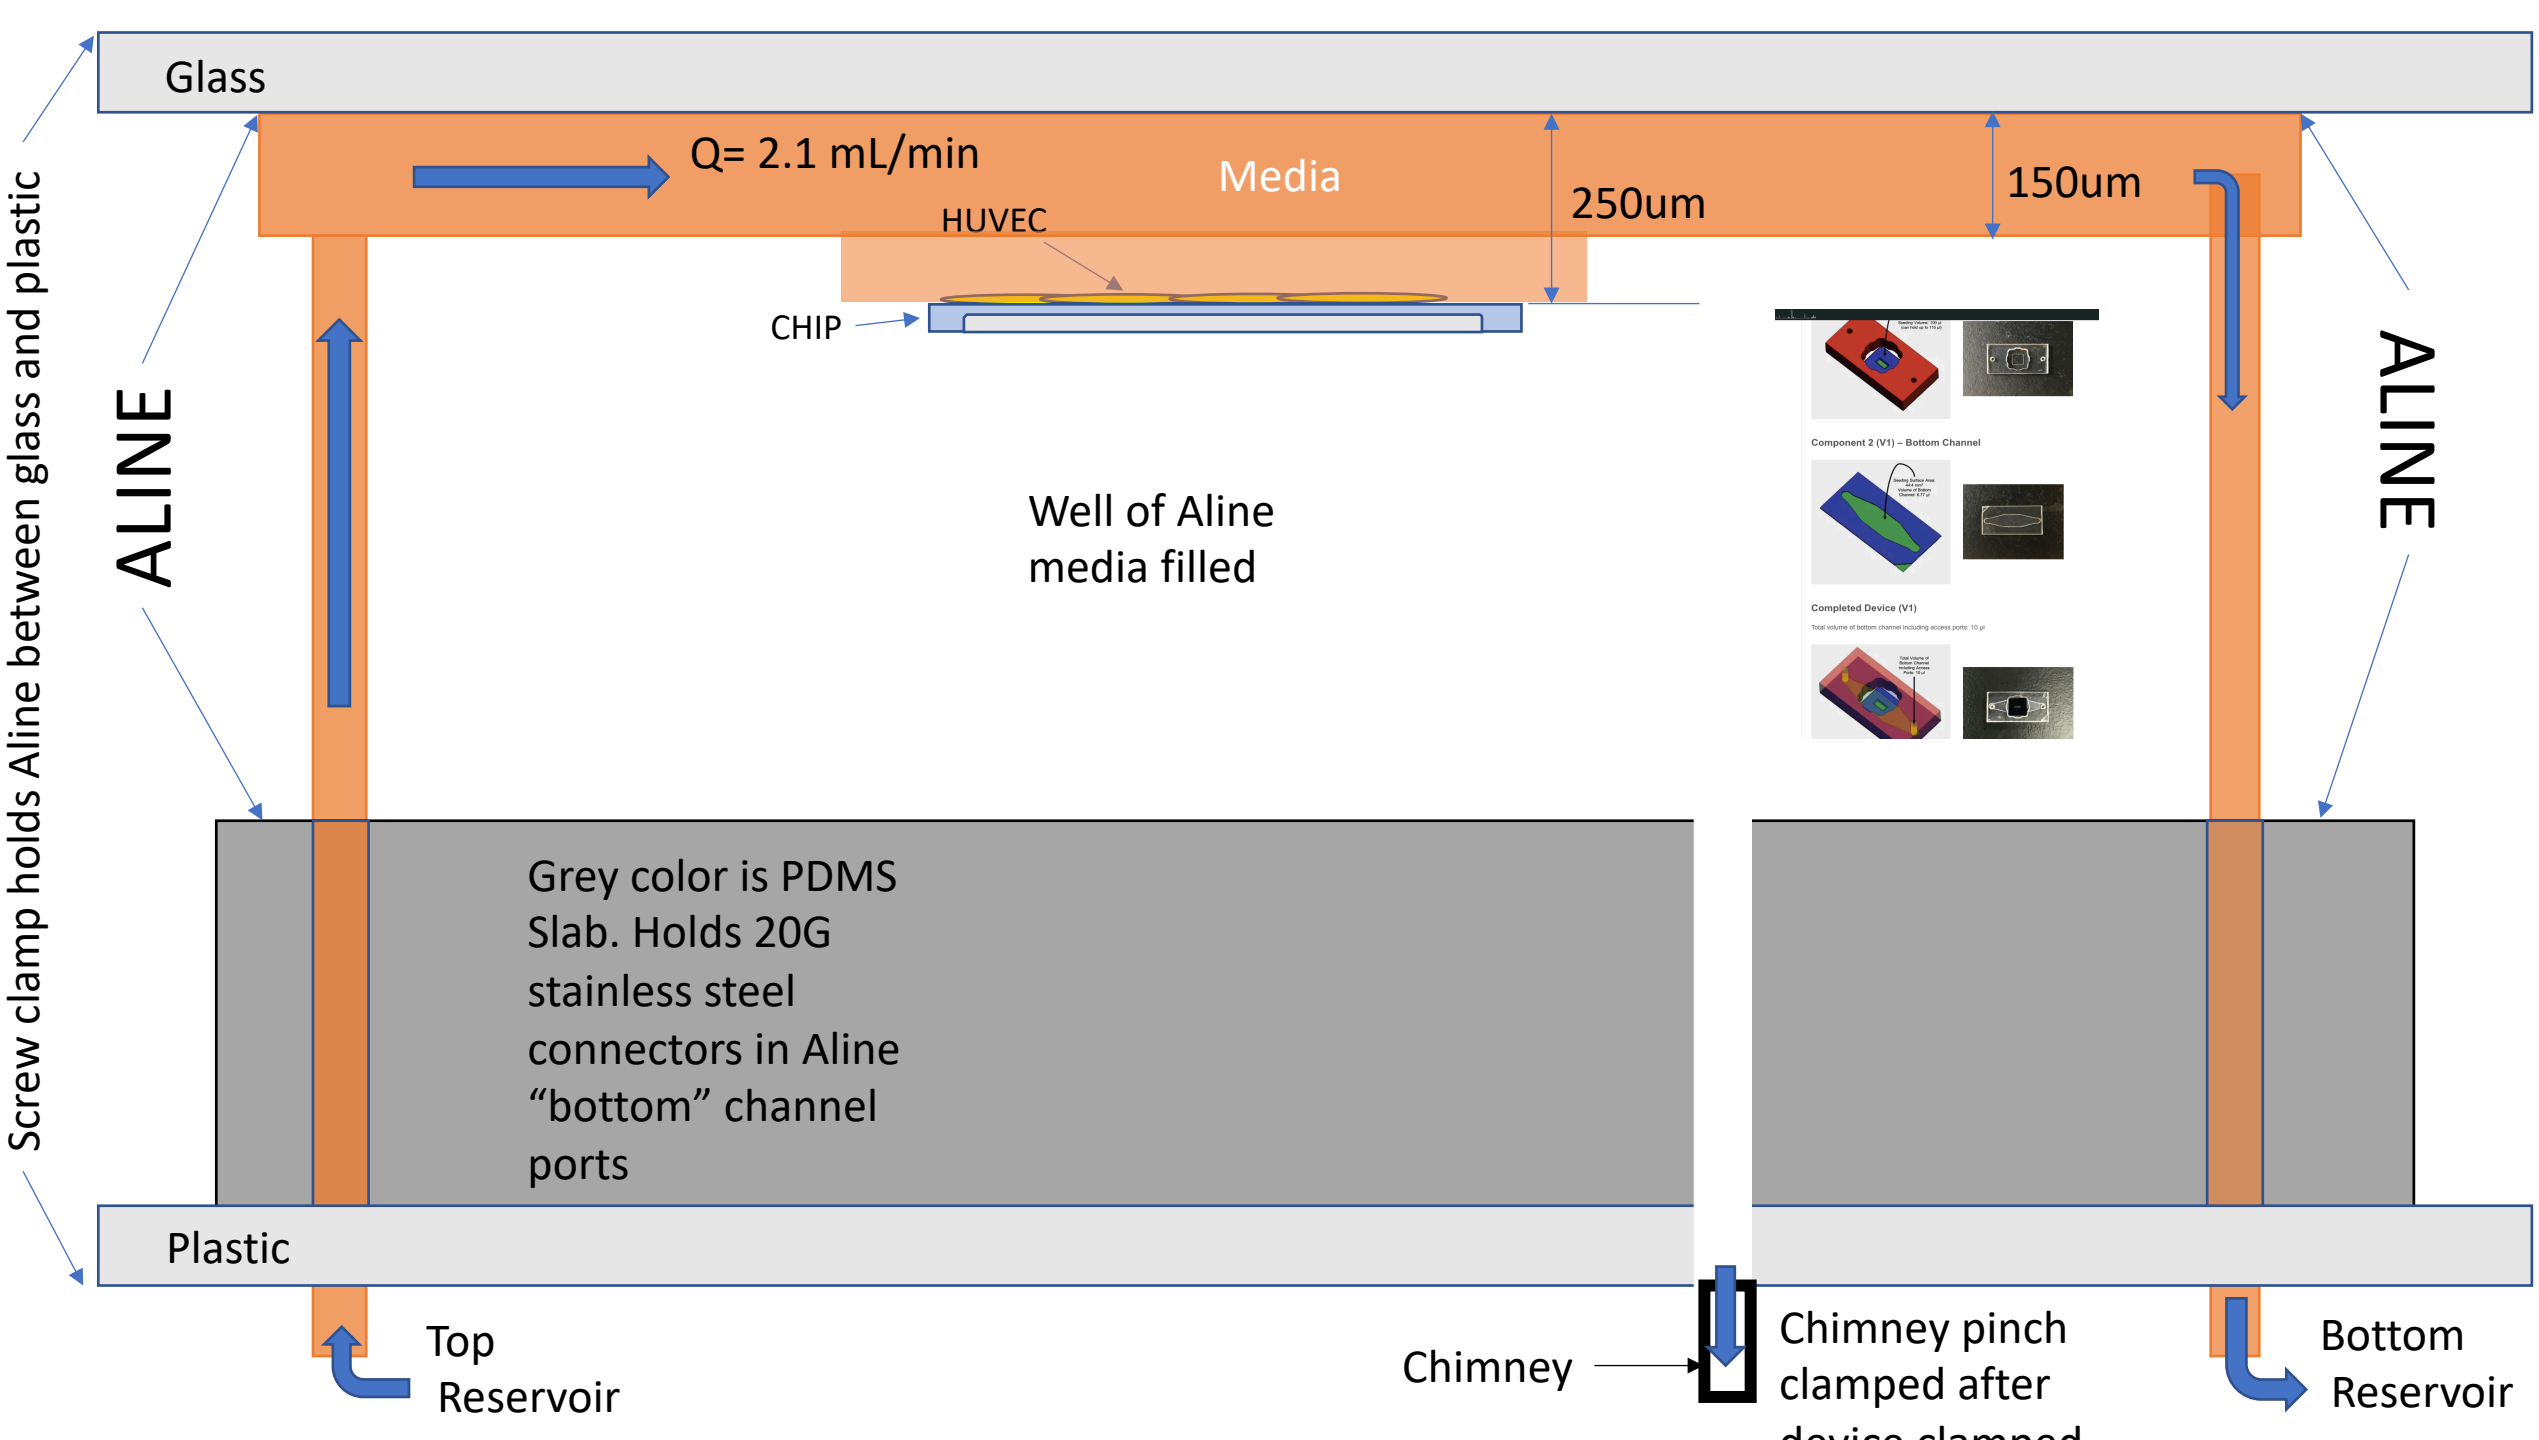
Glass

Screw clamp holds Aline between glass and plastic

Q= 2.1 mL/min

Media

HUVEC

250um

150um

CHIP

ALINE

ALINE

Component 2 (V1) – Bottom Channel

Completed Device (V1)

Total volume of bottom channel including access ports: 10 µl

Well of Aline media filled

Grey color is PDMS Slab. Holds 20G stainless steel connectors in Aline “bottom” channel ports

Plastic

Top Reservoir

Chimney

Chimney pinch clamped after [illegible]

Bottom Reservoir